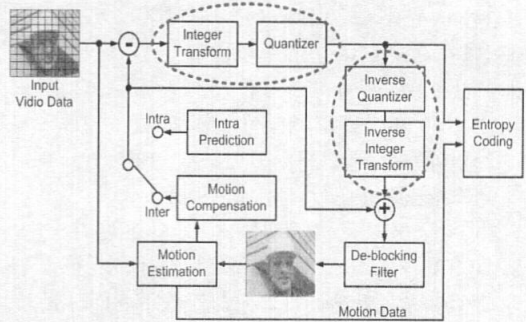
Input Vidio Data

-

Integer Transform

Quantizer

Inverse Quantizer

Inverse Integer Transform

Entropy Coding

Intra

Intra Prediction

Motion Compensation

Inter

+

Motion Estimation

De-blocking Filter

Motion Data